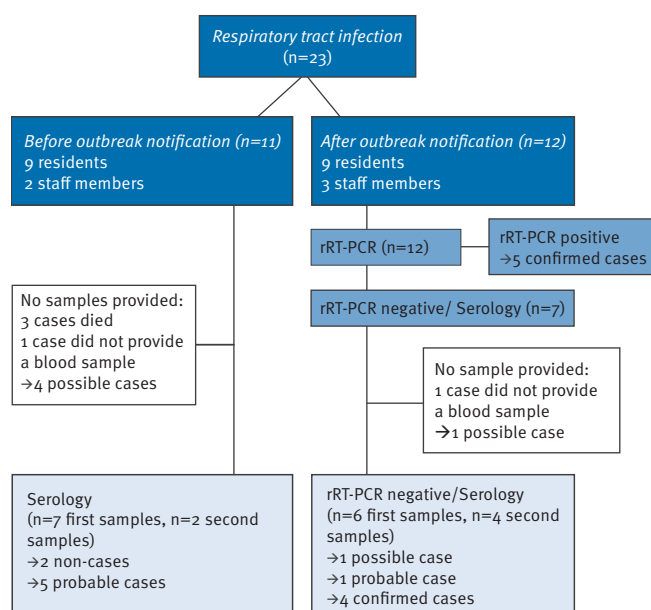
Respiratory tract infection
(n=23)

Before outbreak notification (n=11)
9 residents
2 staff members

After outbreak notification (n=12)
9 residents
3 staff members

rRT-PCR (n=12)

rRT-PCR positive
→5 confirmed cases

No samples provided:
3 cases died
1 case did not provide a blood sample
→4 possible cases

rRT-PCR negative/ Serology (n=7)

No sample provided:
1 case did not provide a blood sample
→1 possible case

Serology
(n=7 first samples, n=2 second samples)
→2 non-cases
→5 probable cases

rRT-PCR negative/Serology
(n=6 first samples, n=4 second samples)
→1 possible case
→1 probable case
→4 confirmed cases